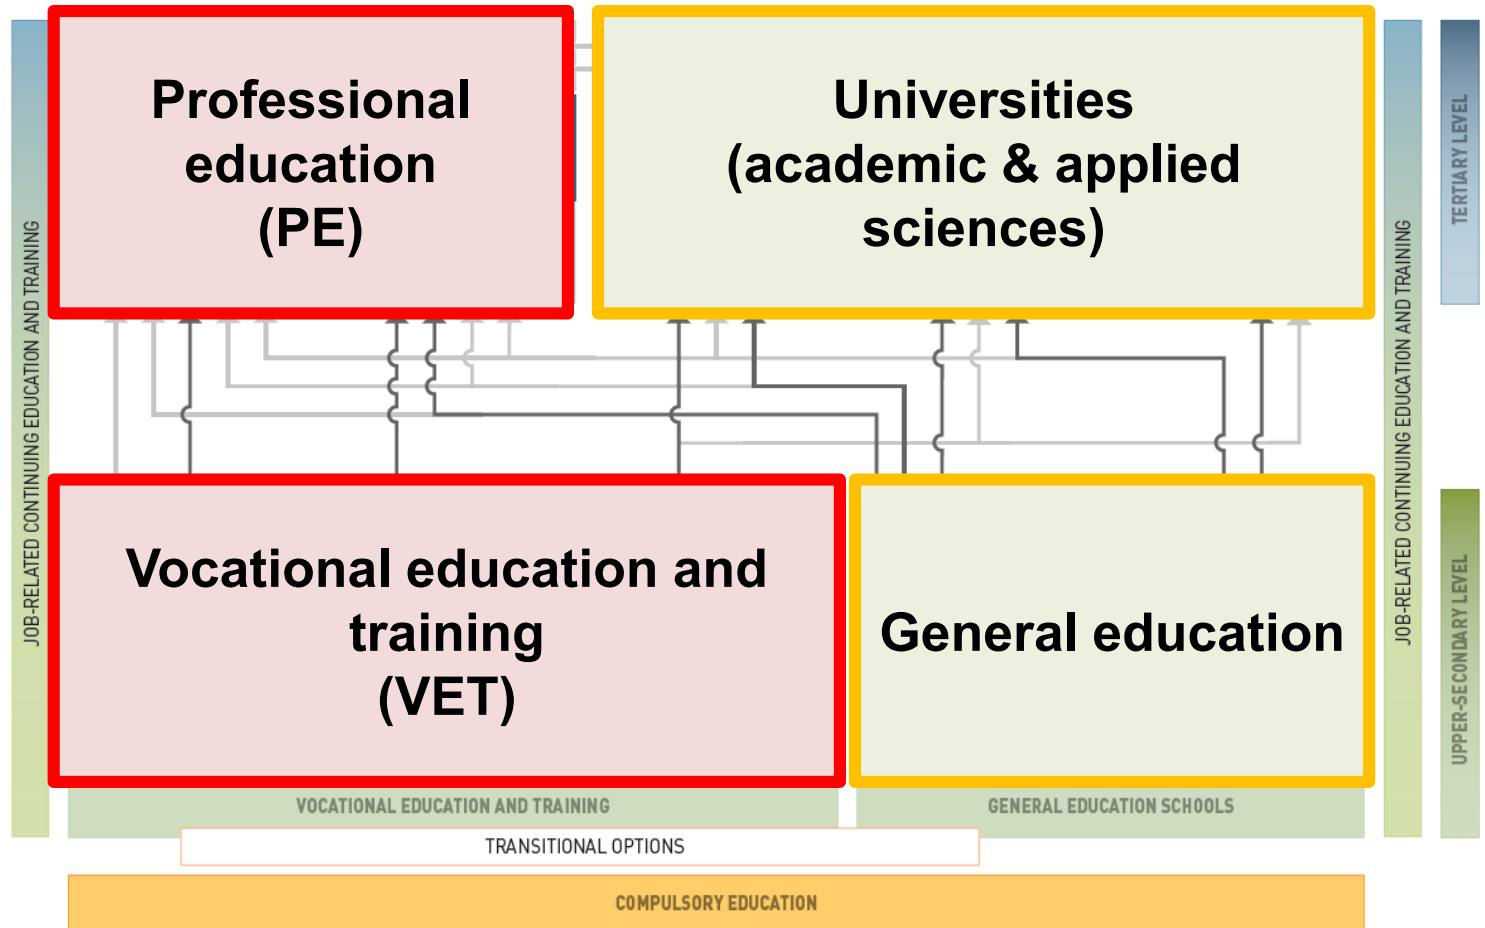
JOB-RELATED CONTINUING EDUCATION AND TRAINING

Professional education (PE)

Universities (academic & applied sciences)

JOB-RELATED CONTINUING EDUCATION AND TRAINING

TERTIARY LEVEL

Vocational education and training (VET)

General education

UPPER-SECONDARY LEVEL

VOCATIONAL EDUCATION AND TRAINING

GENERAL EDUCATION SCHOOLS

TRANSITIONAL OPTIONS

COMPULSORY EDUCATION